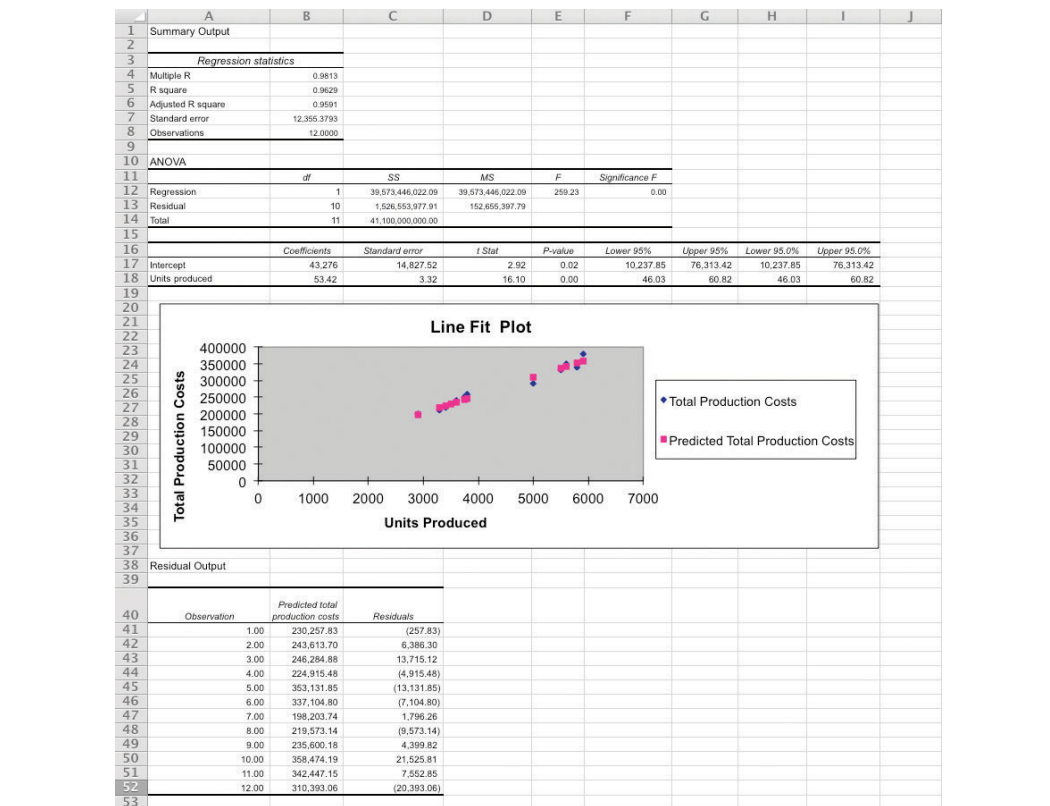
| | A | B | C | D | E | F | G | H | I | J |
|---|---|---|---|---|---|---|---|---|---|---|
| 1 | Summary Output | | | | | | | | | |
| 2 | | | | | | | | | | |
| 3 | Regression statistics | | | | | | | | | |
| 4 | Multiple R | 0.9813 | | | | | | | | |
| 5 | R square | 0.9629 | | | | | | | | |
| 6 | Adjusted R square | 0.9591 | | | | | | | | |
| 7 | Standard error | 12,355.3793 | | | | | | | | |
| 8 | Observations | 12.0000 | | | | | | | | |
| 9 | | | | | | | | | | |
| 10 | ANOVA | | | | | | | | | |
| 11 | | df | SS | MS | F | Significance F | | | | |
| 12 | Regression | 1 | 39,573,446,022.09 | 39,573,446,022.09 | 259.23 | 0.00 | | | | |
| 13 | Residual | 10 | 1,526,553,977.91 | 152,655,397.79 | | | | | | |
| 14 | Total | 11 | 41,100,000,000.00 | | | | | | | |
| 15 | | | | | | | | | | |
| 16 | | Coefficients | Standard error | t Stat | P-value | Lower 95% | Upper 95% | Lower 95.0% | Upper 95.0% | |
| 17 | Intercept | 43,276 | 14,827.52 | 2.92 | 0.02 | 10,237.85 | 76,313.42 | 10,237.85 | 76,313.42 | |
| 18 | Units produced | 53.42 | 3.32 | 16.10 | 0.00 | 46.03 | 60.82 | 46.03 | 60.82 | |

Line Fit Plot

Total Production Costs

400000
350000
300000
250000
200000
150000
100000
50000
0

0 1000 2000 3000 4000 5000 6000 7000

Units Produced

Total Production Costs
Predicted Total Production Costs

38 Residual Output

| | Observation | Predicted total production costs | Residuals |
|---|---|---|---|
| 41 | 1.00 | 230,257.83 | (257.83) |
| 42 | 2.00 | 243,613.70 | 6,386.30 |
| 43 | 3.00 | 246,284.88 | 13,715.12 |
| 44 | 4.00 | 224,915.48 | (4,915.48) |
| 45 | 5.00 | 353,131.85 | (13,131.85) |
| 46 | 6.00 | 337,104.80 | (7,104.80) |
| 47 | 7.00 | 198,203.74 | 1,796.26 |
| 48 | 8.00 | 219,573.14 | (9,573.14) |
| 49 | 9.00 | 235,600.18 | 4,399.82 |
| 50 | 10.00 | 358,474.19 | 21,525.81 |
| 51 | 11.00 | 342,447.15 | 7,552.85 |
| 52 | 12.00 | 310,393.06 | (20,393.06) |